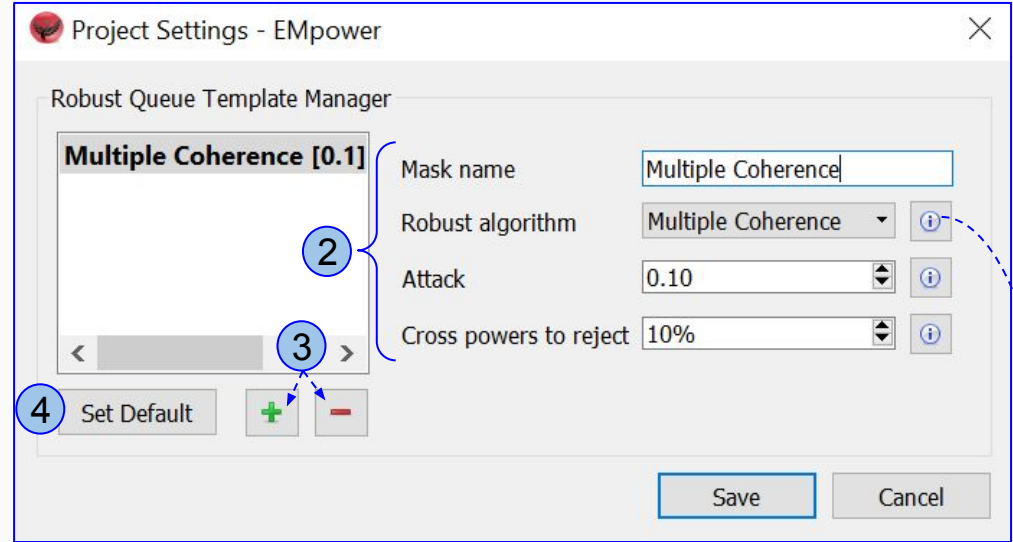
Project Settings - EMpower

Robust Queue Template Manager

Multiple Coherence [0.1]

Mask name
Multiple Coherence

Robust algorithm
Multiple Coherence

Attack
0.10

Cross powers to reject
10%

2

3

4

Set Default

Save

Cancel